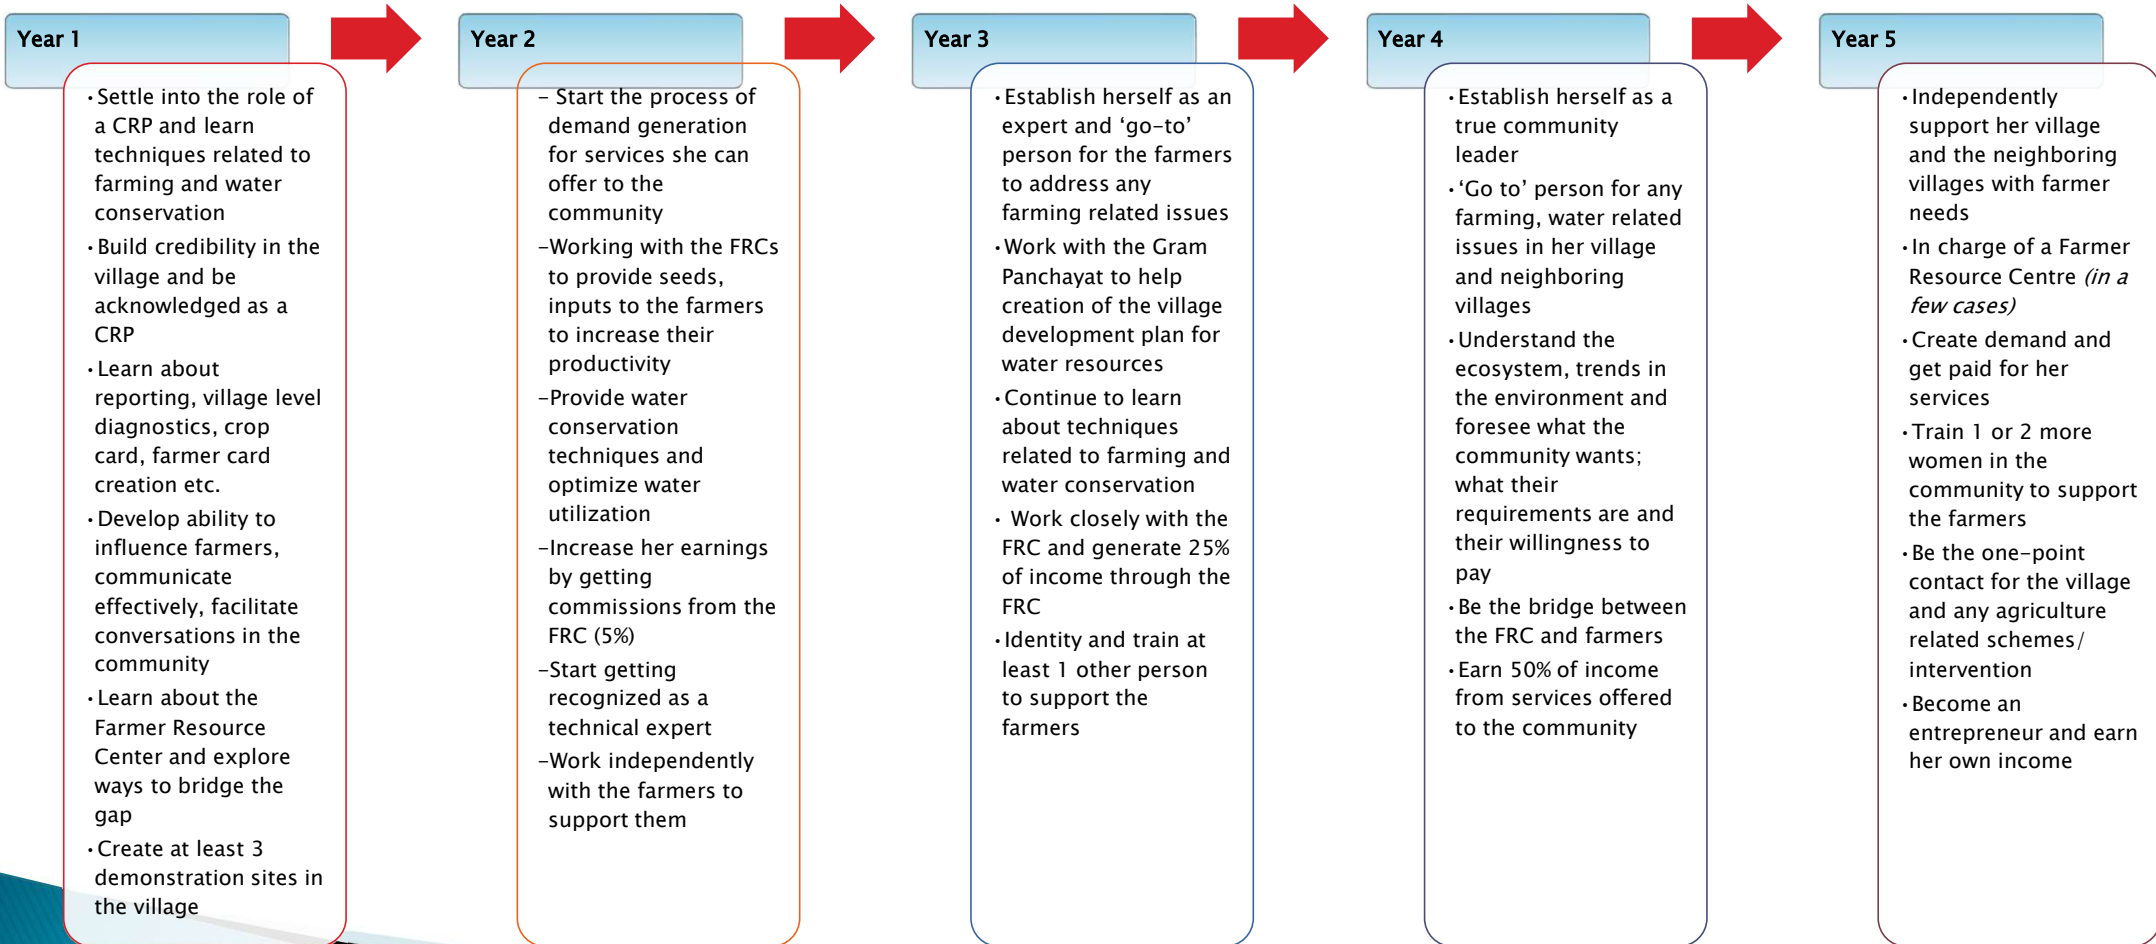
Year 1

• Settle into the role of a CRP and learn techniques related to farming and water conservation
• Build credibility in the village and be acknowledged as a CRP
• Learn about reporting, village level diagnostics, crop card, farmer card creation etc.
• Develop ability to influence farmers, communicate effectively, facilitate conversations in the community
• Learn about the Farmer Resource Center and explore ways to bridge the gap
• Create at least 3 demonstration sites in the village

Year 2

– Start the process of demand generation for services she can offer to the community
–Working with the FRCs to provide seeds, inputs to the farmers to increase their productivity
–Provide water conservation techniques and optimize water utilization
–Increase her earnings by getting commissions from the FRC (5%)
–Start getting recognized as a technical expert
–Work independently with the farmers to support them

Year 3

• Establish herself as an expert and 'go-to' person for the farmers to address any farming related issues
• Work with the Gram Panchayat to help creation of the village development plan for water resources
• Continue to learn about techniques related to farming and water conservation
• Work closely with the FRC and generate 25% of income through the FRC
• Identity and train at least 1 other person to support the farmers

Year 4

• Establish herself as a true community leader
• 'Go to' person for any farming, water related issues in her village and neighboring villages
• Understand the ecosystem, trends in the environment and foresee what the community wants; what their requirements are and their willingness to pay
• Be the bridge between the FRC and farmers
• Earn 50% of income from services offered to the community

Year 5

• Independently support her village and the neighboring villages with farmer needs
• In charge of a Farmer Resource Centre *(in a few cases)*
• Create demand and get paid for her services
• Train 1 or 2 more women in the community to support the farmers
• Be the one-point contact for the village and any agriculture related schemes/ intervention
• Become an entrepreneur and earn her own income